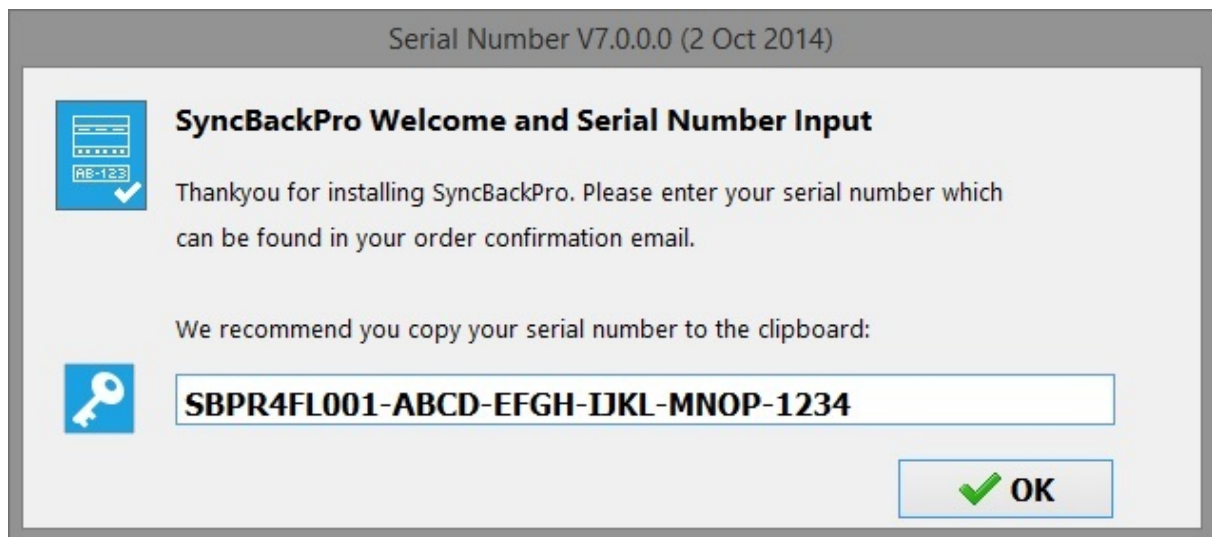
Serial Number V7.0.0.0 (2 Oct 2014)

AB-123

SyncBackPro Welcome and Serial Number Input

Thankyou for installing SyncBackPro. Please enter your serial number which can be found in your order confirmation email.

We recommend you copy your serial number to the clipboard:

SBPR4FL001-ABCD-EFGH-IJKL-MNOP-1234

OK